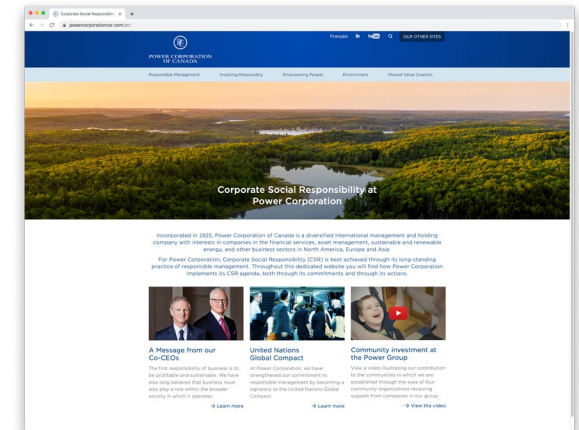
Corporate Social Responsibility ×

powercorporationcsr.com/en/

POWER CORPORATION OF CANADA

Français in YouTube OUR OTHER SITES

Responsible Management Investing Responsibly Empowering People Environment Shared Value Creation

Corporate Social Responsibility at Power Corporation

Incorporated in 1925, Power Corporation of Canada is a diversified international management and holding company with interests in companies in the financial services, asset management, sustainable and renewable energy, and other business sectors in North America, Europe and Asia.

For Power Corporation, Corporate Social Responsibility (CSR) is best achieved through its long-standing practice of responsible management. Throughout this dedicated website you will find how Power Corporation implements its CSR agenda, both through its commitments and through its actions.

A Message from our Co-CEOs

The first responsibility of business is to be profitable and sustainable. We have also long believed that business must also play a role within the broader society in which it operates.

→ Learn more

United Nations Global Compact

At Power Corporation, we have strengthened our commitment to responsible management by becoming a signatory to the United Nations Global Compact.

→ Learn more

Community Investment at the Power Group

View a video illustrating our contribution to the communities in which we are established through the eyes of four community organizations receiving support from companies in our group.

→ View the video